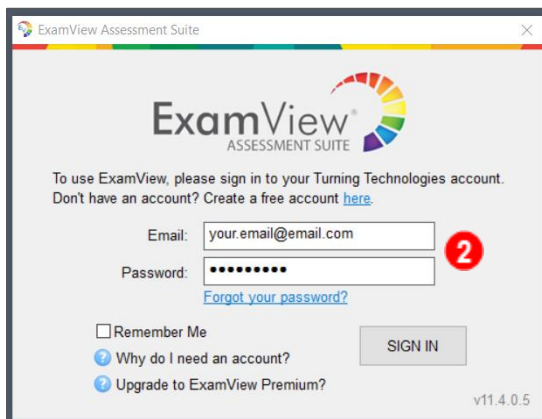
ExamView Assessment Suite

ExamView®
ASSESSMENT SUITE

To use ExamView, please sign in to your Turning Technologies account. Don't have an account? Create a free account here.

Email: your.email@email.com

Password: ●●●●●●●●●

2

Forgot your password?

Remember Me

Why do I need an account?

Upgrade to ExamView Premium?

SIGN IN

v11.4.0.5